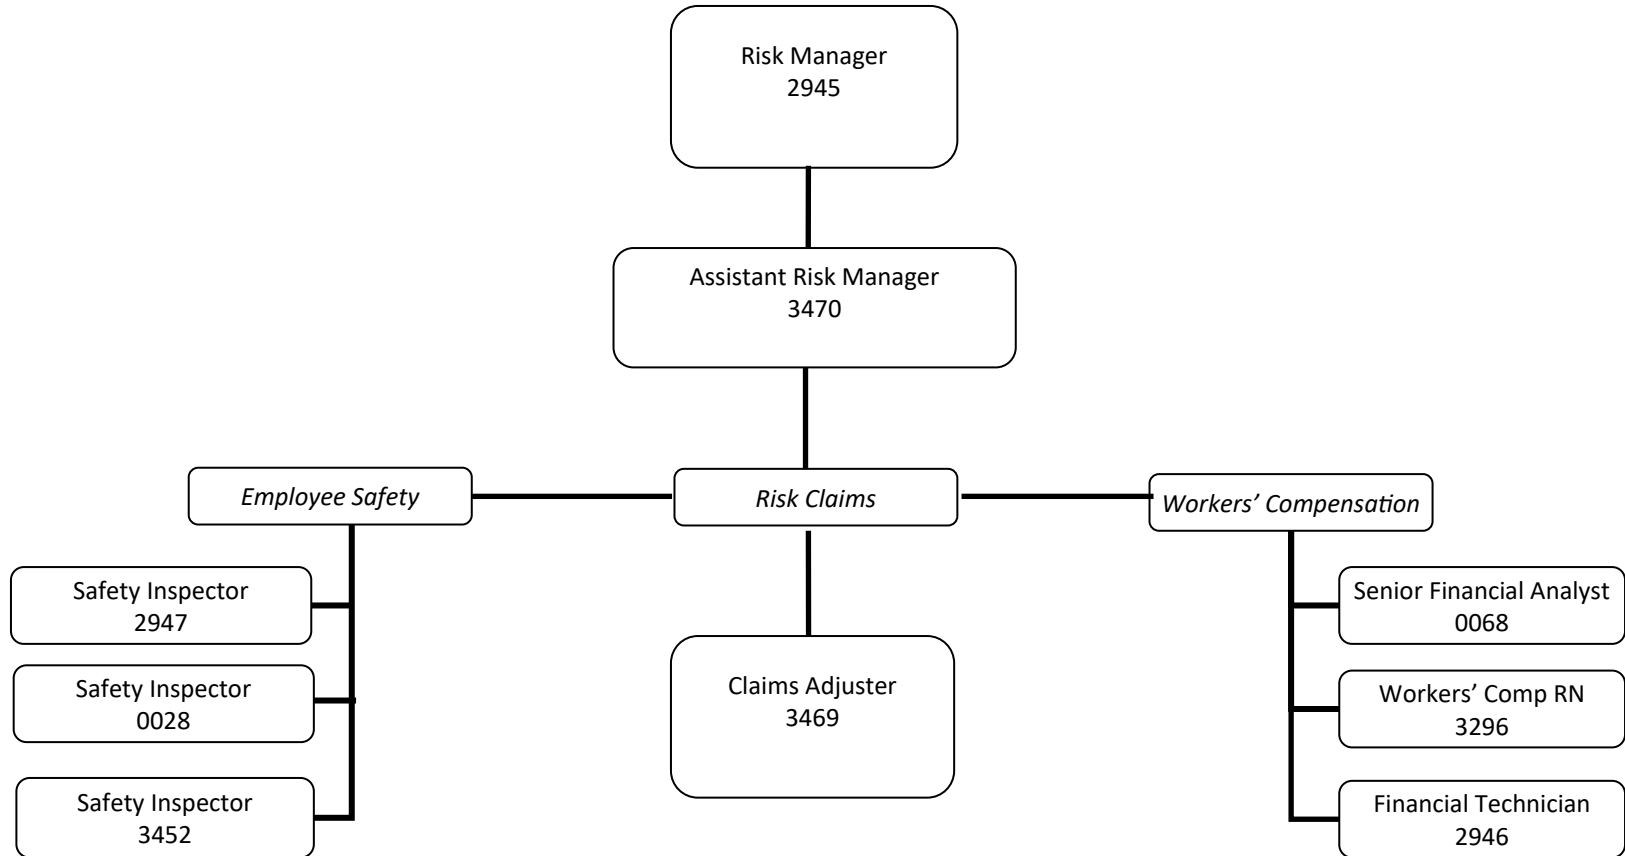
Risk Manager
2945

Assistant Risk Manager
3470

Employee Safety

Risk Claims

Workers' Compensation

Safety Inspector
2947

Safety Inspector
0028

Safety Inspector
3452

Claims Adjuster
3469

Senior Financial Analyst
0068

Workers' Comp RN
3296

Financial Technician
2946